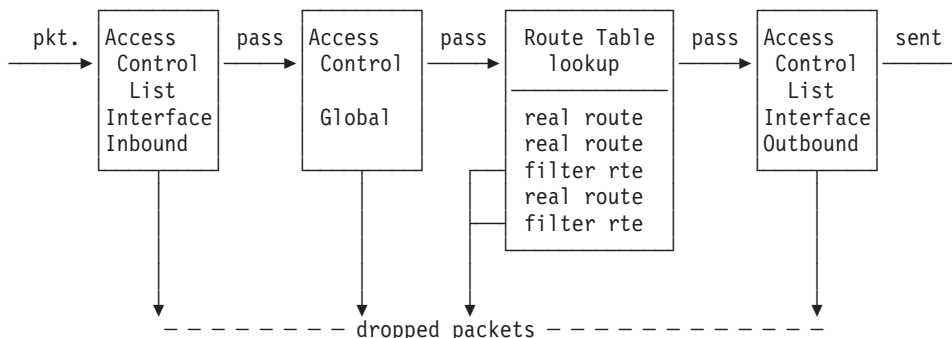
pkt.

Access Control List Interface Inbound

pass

Access Control

Global

pass

Route Table lookup

real route
real route
filter rte
real route
filter rte

pass

Access Control List Interface Outbound

sent

dropped packets